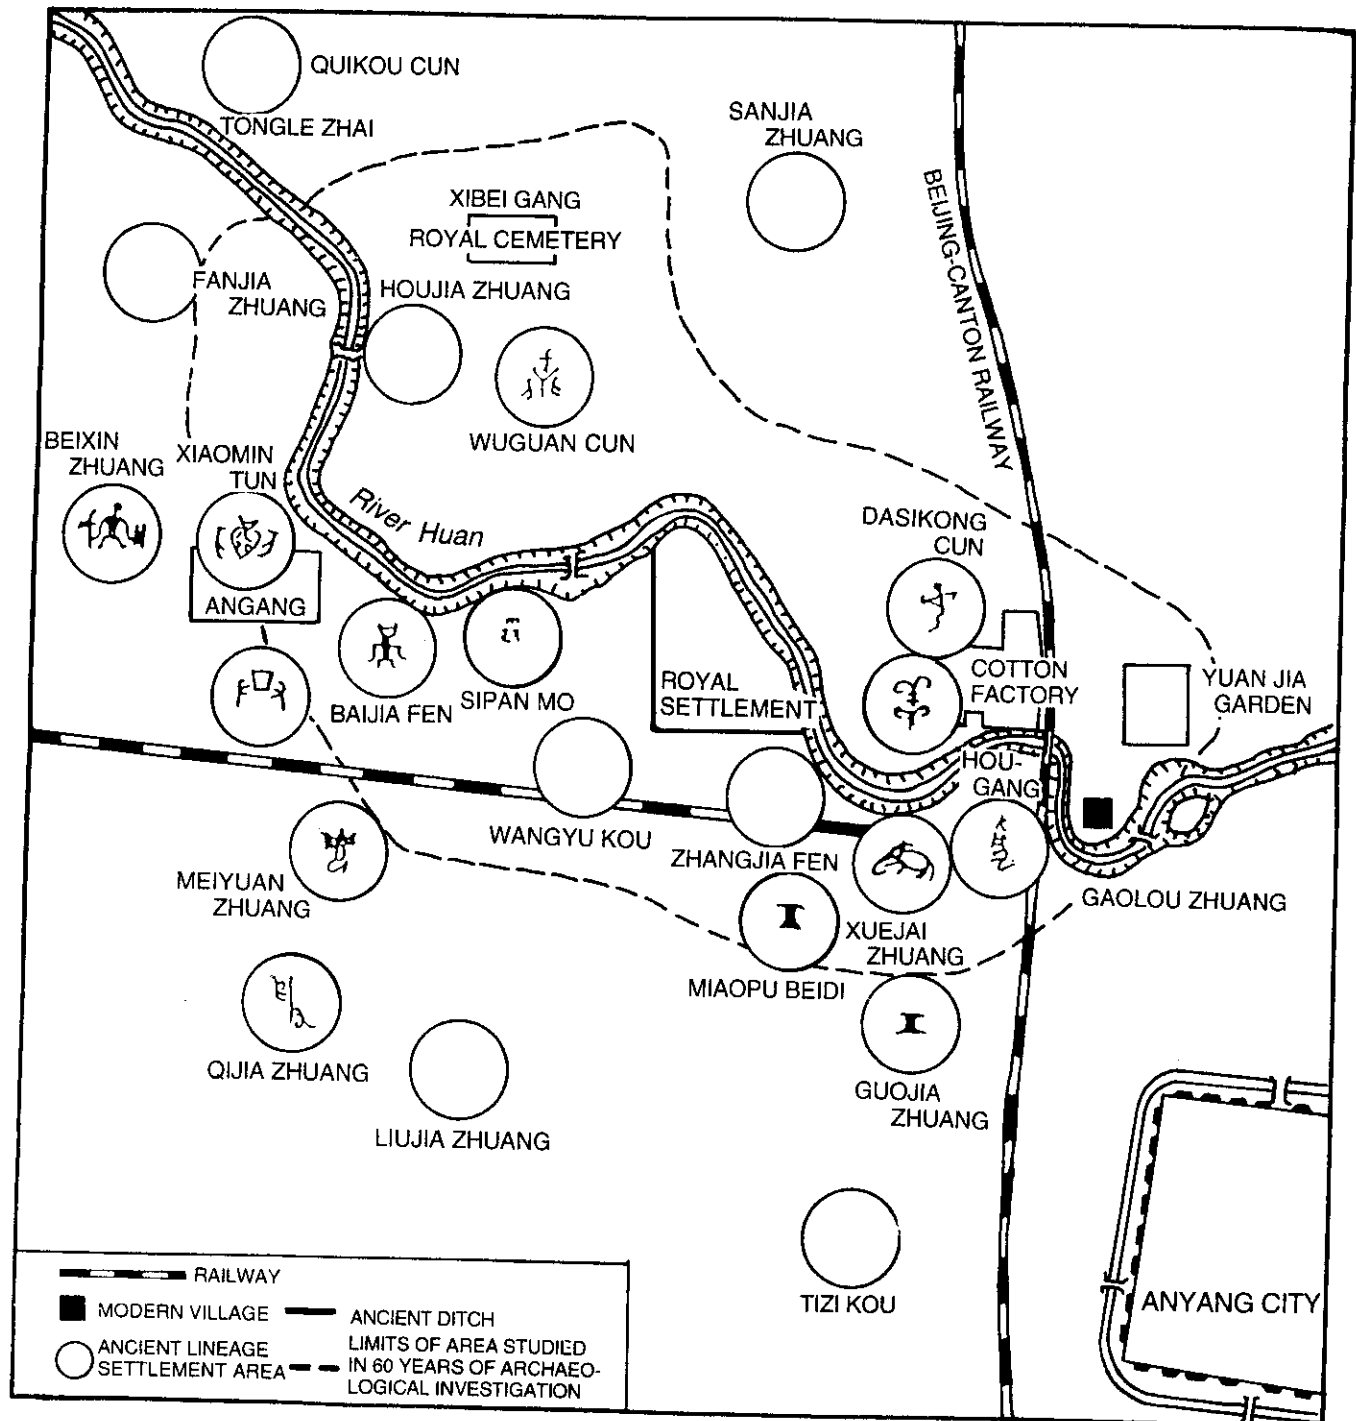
QUIKOU CUN

TONGLE ZHAI

SANJIA ZHUANG

XIBEI GANG ROYAL CEMETERY

BEIJING-CANTON RAILWAY

FANJIA ZHUANG

HOUJIA ZHUANG

WUGUAN CUN

BEIXIN ZHUANG

XIAOMIN TUN

River Huan

ANGANG

DASIKONG CUN

BAIJIA FEN

SIPAN MO

ROYAL SETTLEMENT

COTTON FACTORY

YUAN JIA GARDEN

HOU-GANG

WANGYU KOU

ZHANGJIA FEN

MEIYUAN ZHUANG

GAOLOU ZHUANG

XUEJAI ZHUANG

MIAOPU BEIDI

QIJIA ZHUANG

LIUJIA ZHUANG

GUOJIA ZHUANG

TIZI KOU

ANYANG CITY

RAILWAY

MODERN VILLAGE

ANCIENT DITCH

ANCIENT LINEAGE SETTLEMENT AREA

LIMITS OF AREA STUDIED IN 60 YEARS OF ARCHAEOLOGICAL INVESTIGATION